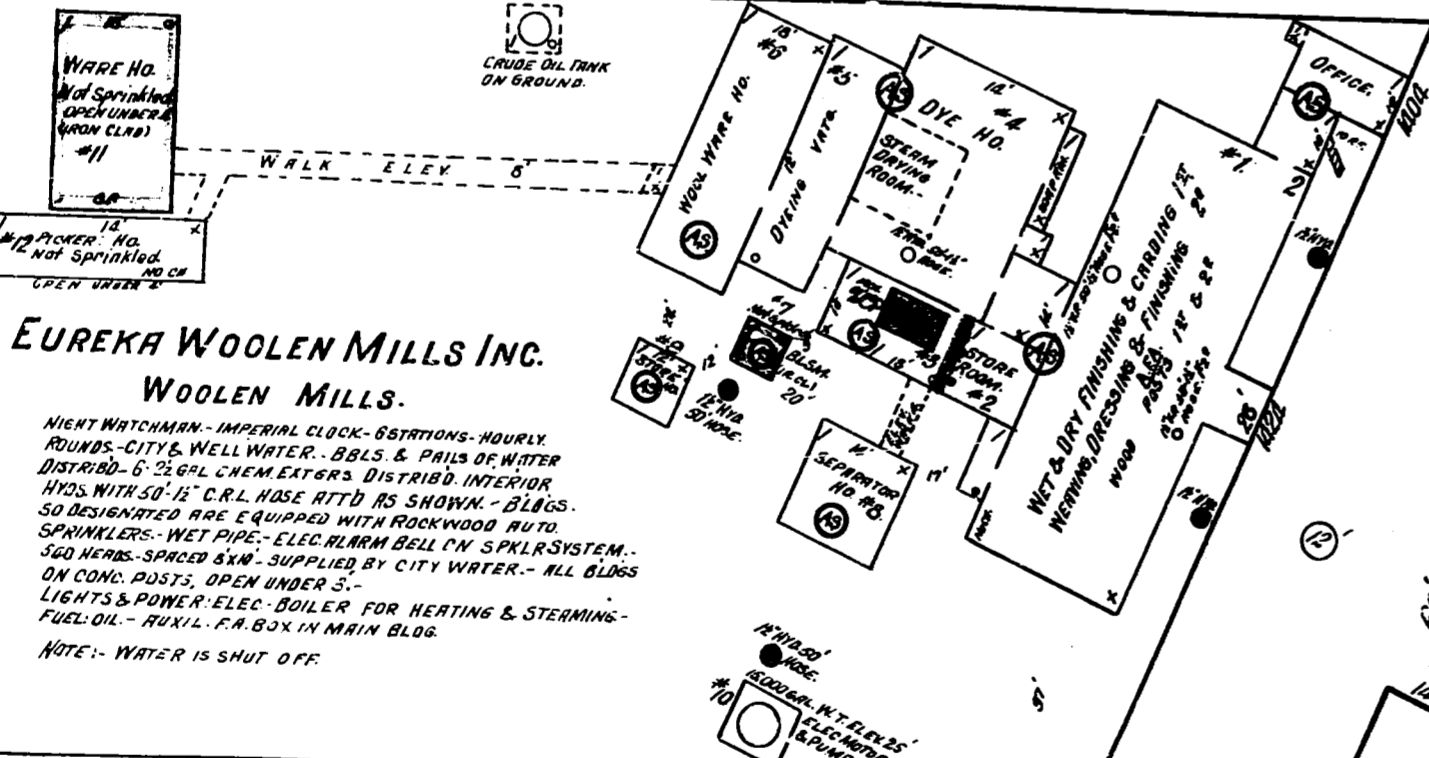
WARE HO.
Not Sprinkled
OPEN UNDER
(IRON CLAD)
#11

CRUDE OIL TANK ON GROUND.

WALK ELEV. 6'

14'
#12 PICKER HO.
Not Sprinkled
NO CH
OPEN UNDER

EUREKA WOOLEN MILLS INC.
WOOLEN MILLS.

NIGHT WATCHMAN.- IMPERIAL CLOCK - 6 STATIONS - HOURLY ROUNDS.- CITY & WELL WATER.- BBLS. & PAILS OF WATER DISTRIB'D - 6 - $2\frac{1}{2}$ GAL CHEM. EXTGRS. DISTRIB'D. INTERIOR HYDS. WITH 50' - $1\frac{1}{2}$" C.R.L. HOSE ATT'D AS SHOWN. - B'LDGS. SO DESIGNATED ARE EQUIPPED WITH ROCKWOOD AUTO. SPRINKLERS.- WET PIPE.- ELEC. ALARM BELL ON SPKLR SYSTEM.- 560 HEADS.- SPACED 8'x10'. SUPPLIED BY CITY WATER.- ALL BLDGS ON CONC. POSTS, OPEN UNDER 3.-
LIGHTS & POWER: ELEC.- BOILER FOR HEATING & STEAMING - FUEL: OIL.- AUXIL. F.A. BOX IN MAIN BLDG.

NOTE:- WATER IS SHUT OFF.

#6 WOOL WARE HO. AS
18'
#5 DYEING VATS AS
14'
#4 DYE HO. AS
STEAM DRYING ROOM
#1
OFFICE AS
2
WET & DRY FINISHING & CARDING 1ST
WEAVING, DRESSING & FINISHING 2D
WOOD POSTS 12' & 22'
AS
#9 STEAM AS
#7 BLR AS
20'
12" HYD. 50' HOSE
#3 AS
18'
STORE ROOM #2 AS
SEPARATOR HO. #8 AS
17'
28'
12'
$1\frac{1}{2}$" HYD. 50' HOSE
#10 15000 GAL. W.T. ELEV 25' ELEC MOTOR & PUMP